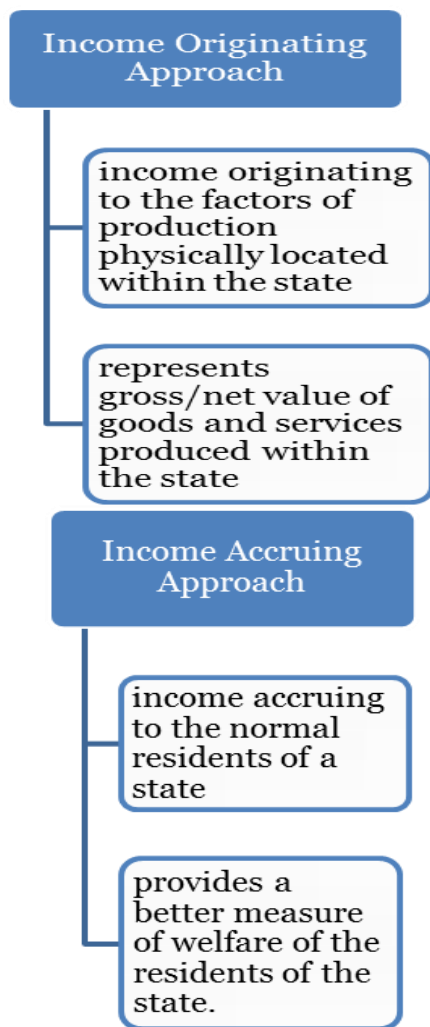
Income Originating Approach

income originating to the factors of production physically located within the state

represents gross/net value of goods and services produced within the state

Income Accruing Approach

income accruing to the normal residents of a state

provides a better measure of welfare of the residents of the state.